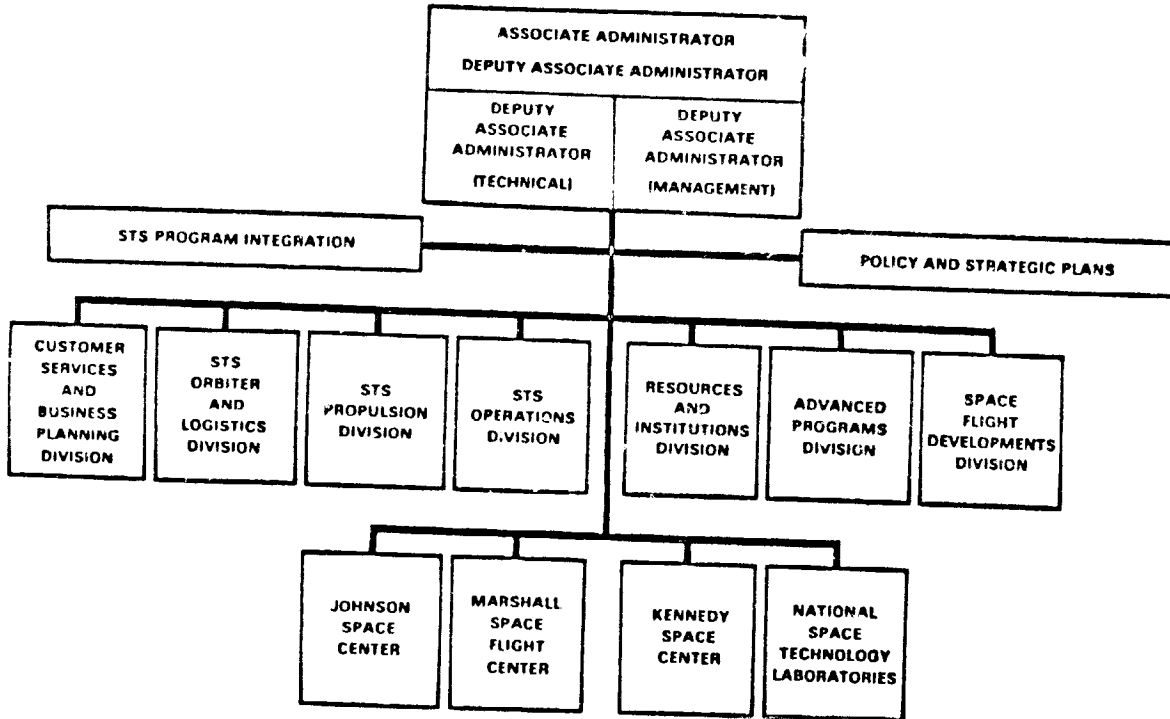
ASSOCIATE ADMINISTRATOR

DEPUTY ASSOCIATE ADMINISTRATOR

DEPUTY ASSOCIATE ADMINISTRATOR (TECHNICAL)

DEPUTY ASSOCIATE ADMINISTRATOR (MANAGEMENT)

STS PROGRAM INTEGRATION

POLICY AND STRATEGIC PLANS

CUSTOMER SERVICES AND BUSINESS PLANNING DIVISION

STS ORBITER AND LOGISTICS DIVISION

STS PROPULSION DIVISION

STS OPERATIONS DIVISION

RESOURCES AND INSTITUTIONS DIVISION

ADVANCED PROGRAMS DIVISION

SPACE FLIGHT DEVELOPMENTS DIVISION

JOHNSON SPACE CENTER

MARSHALL SPACE FLIGHT CENTER

KENNEDY SPACE CENTER

NATIONAL SPACE TECHNOLOGY LABORATORIES